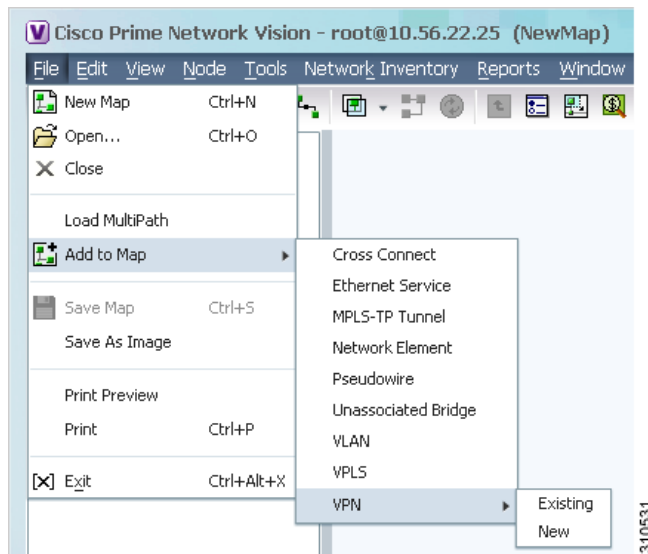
Cisco Prime Network Vision - root@10.56.22.25 (NewMap)

File Edit View Node Tools Network Inventory Reports Window

New Map Ctrl+N
Open... Ctrl+O
Close

Load MultiPath
Add to Map

Save Map Ctrl+S
Save As Image

Print Preview
Print Ctrl+P

Exit Ctrl+Alt+X

Cross Connect
Ethernet Service
MPLS-TP Tunnel
Network Element
Pseudowire
Unassociated Bridge
VLAN
VPLS
VPN

Existing
New

310531